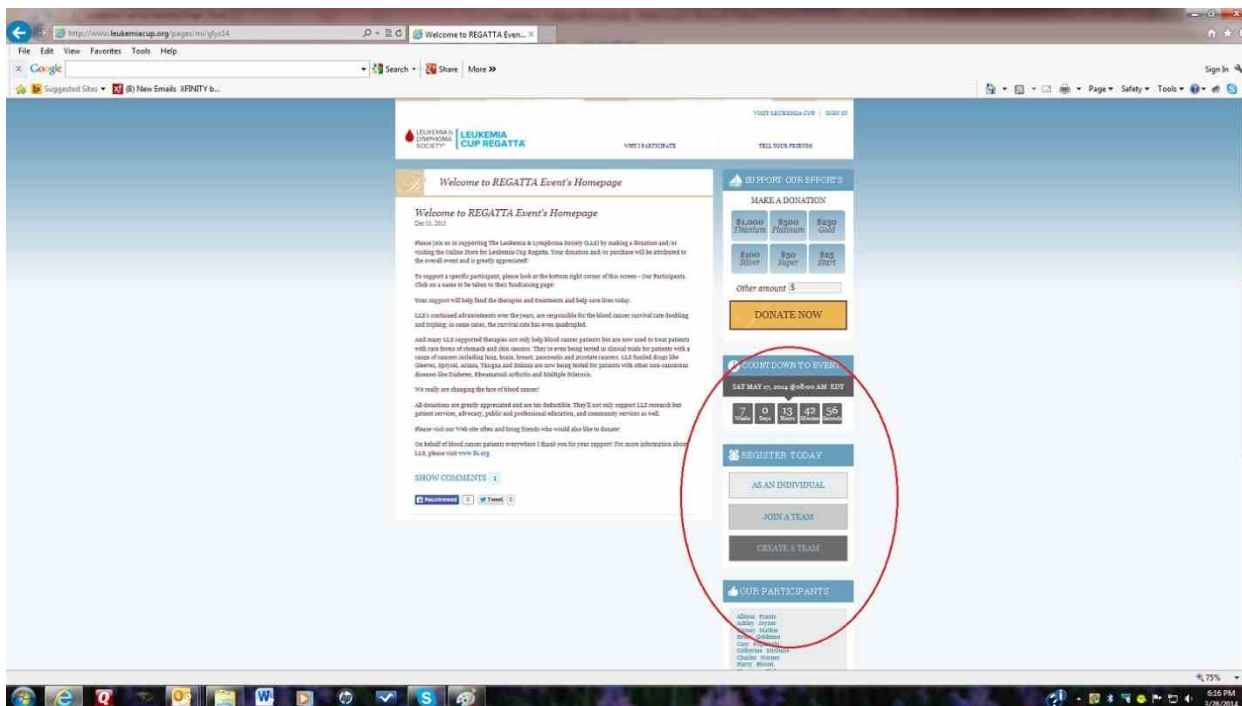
http://www.leukemiacup.org/pages/mi/glys14

Welcome to REGATTA Even...

File Edit View Favorites Tools Help

Google

Search Share More »

Sign In

Suggested Sites (8) New Emails XFINITY b...

Page Safety Tools

VISIT LEUKEMIACUP | SIGN IN

LEUKEMIA & LYMPHOMA SOCIETY

LEUKEMIA CUP REGATTA

WHY I PARTICIPATE

TELL YOUR FRIENDS

Welcome to REGATTA Event's Homepage

Welcome to REGATTA Event's Homepage

Dec 01, 2013

Please join us in supporting The Leukemia & Lymphoma Society (LLS) by making a donation and/or visiting the Online Store for Leukemia Cup Regatta. Your donation and/or purchase will be attributed to the overall event and is greatly appreciated!

To support a specific participant, please look at the bottom right corner of this screen - Our Participants. Click on a name to be taken to their fundraising page!

Your support will help fund the therapies and treatments and help save lives today.

LLS's continued advancements over the years, are responsible for the blood cancer survival rate doubling and tripling; in some cases, the survival rate has even quadrupled.

And many LLS supported therapies not only help blood cancer patients but are now used to treat patients with rare forms of stomach and skin cancers. They're even being tested in clinical trials for patients with a range of cancers including lung, brain, breast, pancreatic and prostate cancers. LLS funded drugs like Gleevec, Sprycel, Arzara, Tasigna and Rituxan are now being tested for patients with other non-cancerous diseases like Diabetes, Rheumatoid Arthritis and Multiple Sclerosis.

We really are changing the face of blood cancer!

All donations are greatly appreciated and are tax deductible. They'll not only support LLS research but patient services, advocacy, public and professional education, and community services as well.

Please visit our Web site often and bring friends who would also like to donate!

On behalf of blood cancer patients everywhere I thank you for your support! For more information about LLS, please visit www.lls.org.

SHOW COMMENTS 1

Recommend 0 Tweet 0

SUPPORT OUR EFFORTS

MAKE A DONATION

$1,000 Titanium
$500 Platinum
$250 Gold
$100 Silver
$50 Super
$25 Start

Other amount $

DONATE NOW

COUNT DOWN TO EVENT

SAT MAY 17, 2014 @08:00 AM EDT

7 Weeks 0 Days 13 Hours 42 Minutes 56 Seconds

REGISTER TODAY

AS AN INDIVIDUAL

JOIN A TEAM

CREATE A TEAM

OUR PARTICIPANTS

Allison Frantz
Ashley Joyner
Amber Markle
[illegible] Goldman
Cary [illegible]
Catherine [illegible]
Charles Warner
Marty Bloom

75%

8:16 PM
3/28/2014